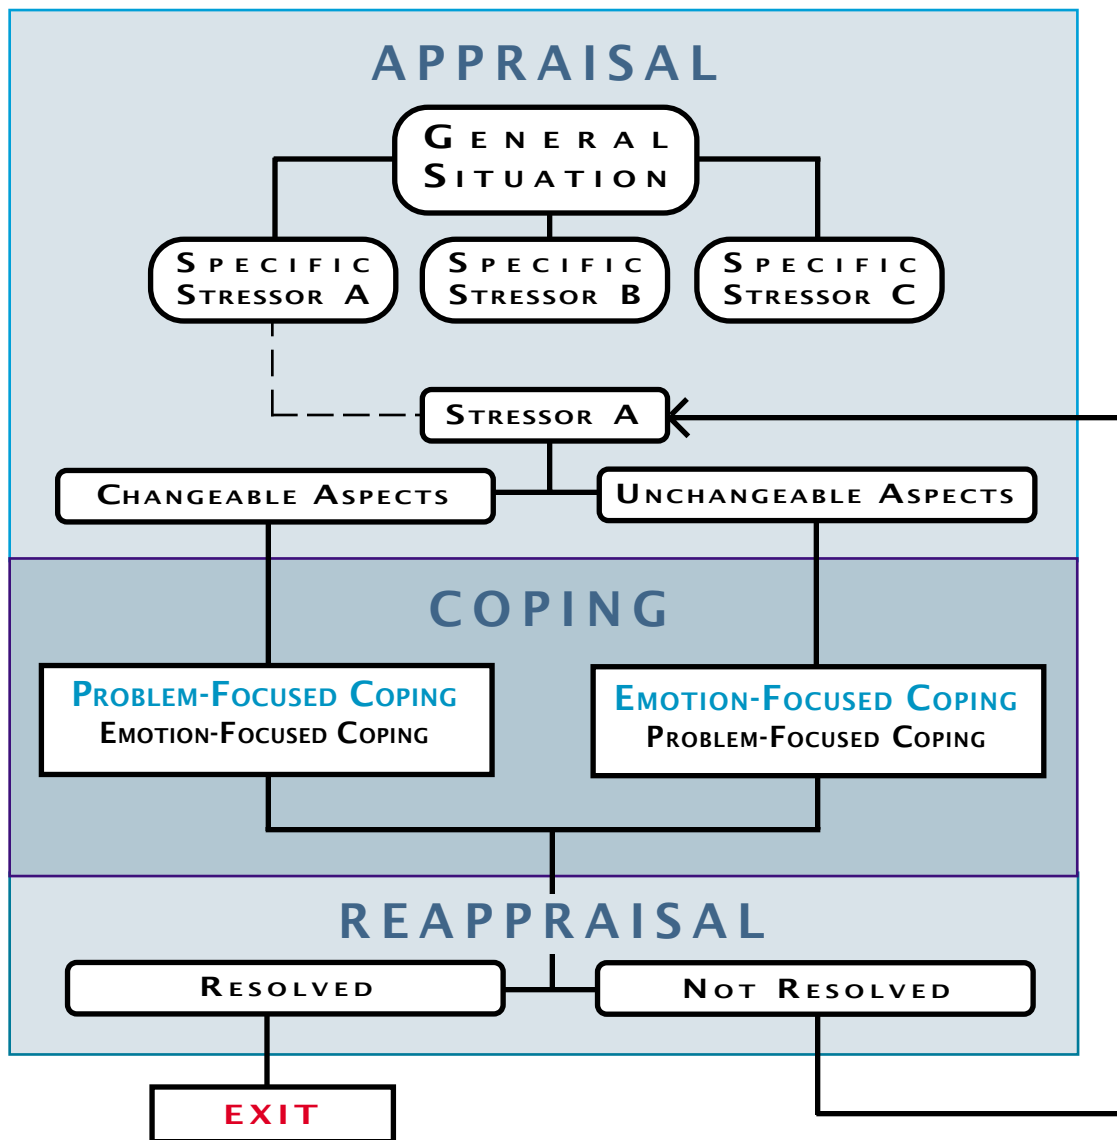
APPRAISAL

General Situation

Specific Stressor A

Specific Stressor B

Specific Stressor C

Stressor A

Changeable Aspects

Unchangeable Aspects

COPING

Problem-Focused Coping
Emotion-Focused Coping

Emotion-Focused Coping
Problem-Focused Coping

REAPPRAISAL

Resolved

Not Resolved

EXIT